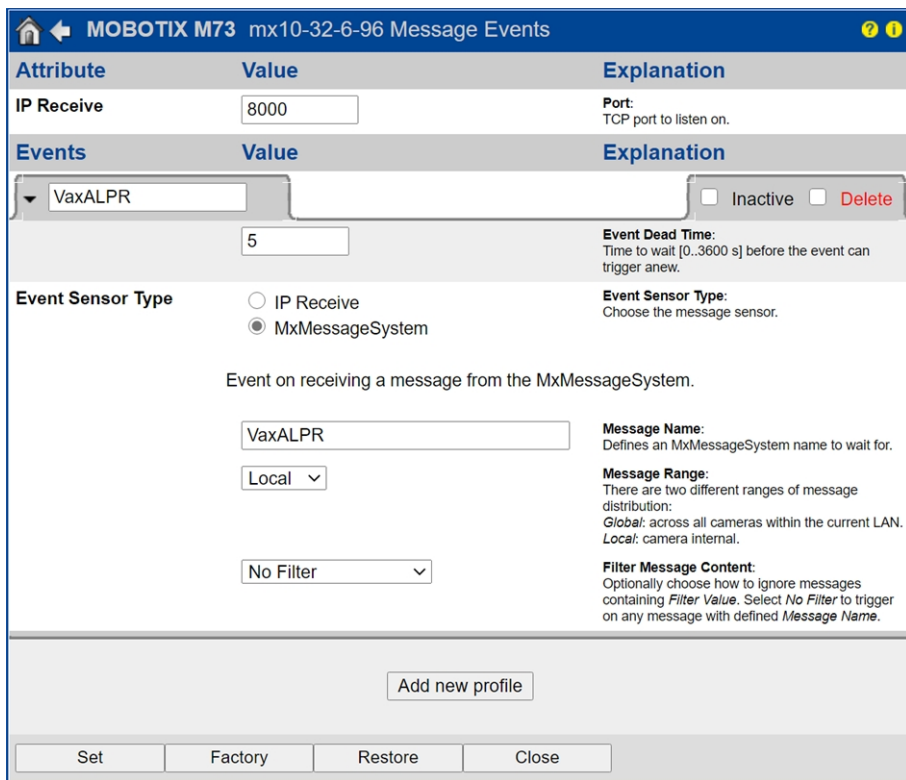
MOBOTIX M73 mx10-32-6-96 Message Events

| Attribute | Value | Explanation |
|---|---|---|
| IP Receive | 8000 | Port: TCP port to listen on. |

| Events | Value | Explanation |
|---|---|---|

VaxALPR

Inactive Delete

| | | |
|---|---|---|
| | 5 | Event Dead Time: Time to wait [0..3600 s] before the event can trigger anew. |
| Event Sensor Type | IP Receive<br>MxMessageSystem | Event Sensor Type: Choose the message sensor. |

Event on receiving a message from the MxMessageSystem.

| | |
|---|---|
| VaxALPR | Message Name: Defines an MxMessageSystem name to wait for. |
| Local | Message Range: There are two different ranges of message distribution: *Global*: across all cameras within the current LAN. *Local*: camera internal. |
| No Filter | Filter Message Content: Optionally choose how to ignore messages containing *Filter Value*. Select *No Filter* to trigger on any message with defined *Message Name*. |

Add new profile

Set Factory Restore Close